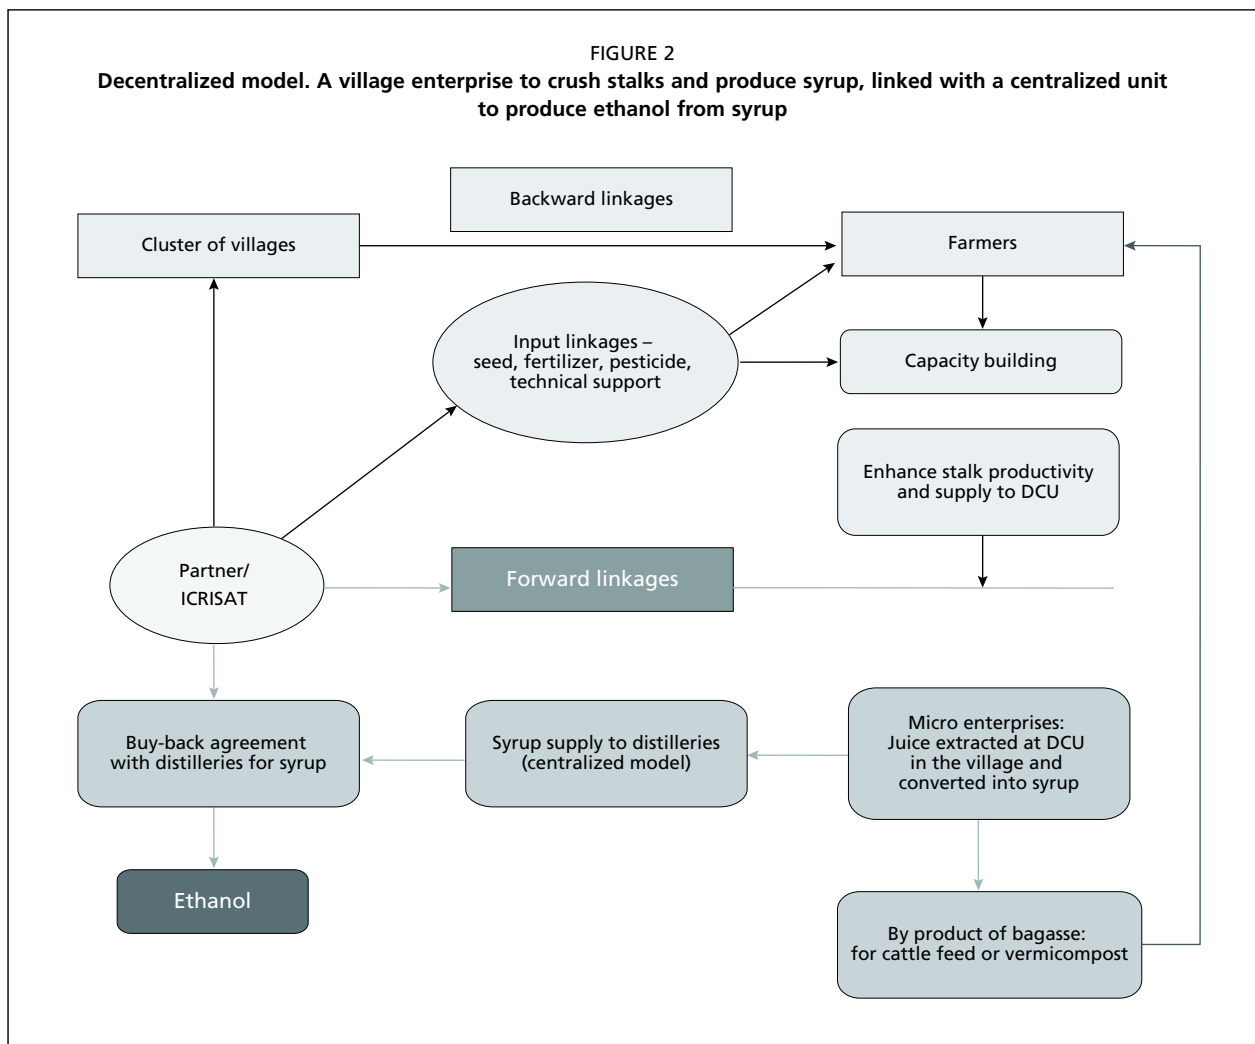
FIGURE 2

**Decentralized model. A village enterprise to crush stalks and produce syrup, linked with a centralized unit to produce ethanol from syrup**

Backward linkages

Cluster of villages

Farmers

Input linkages – seed, fertilizer, pesticide, technical support

Capacity building

Enhance stalk productivity and supply to DCU

Partner/ ICRISAT

Forward linkages

Buy-back agreement with distilleries for syrup

Syrup supply to distilleries (centralized model)

Micro enterprises: Juice extracted at DCU in the village and converted into syrup

Ethanol

By product of bagasse: for cattle feed or vermicompost